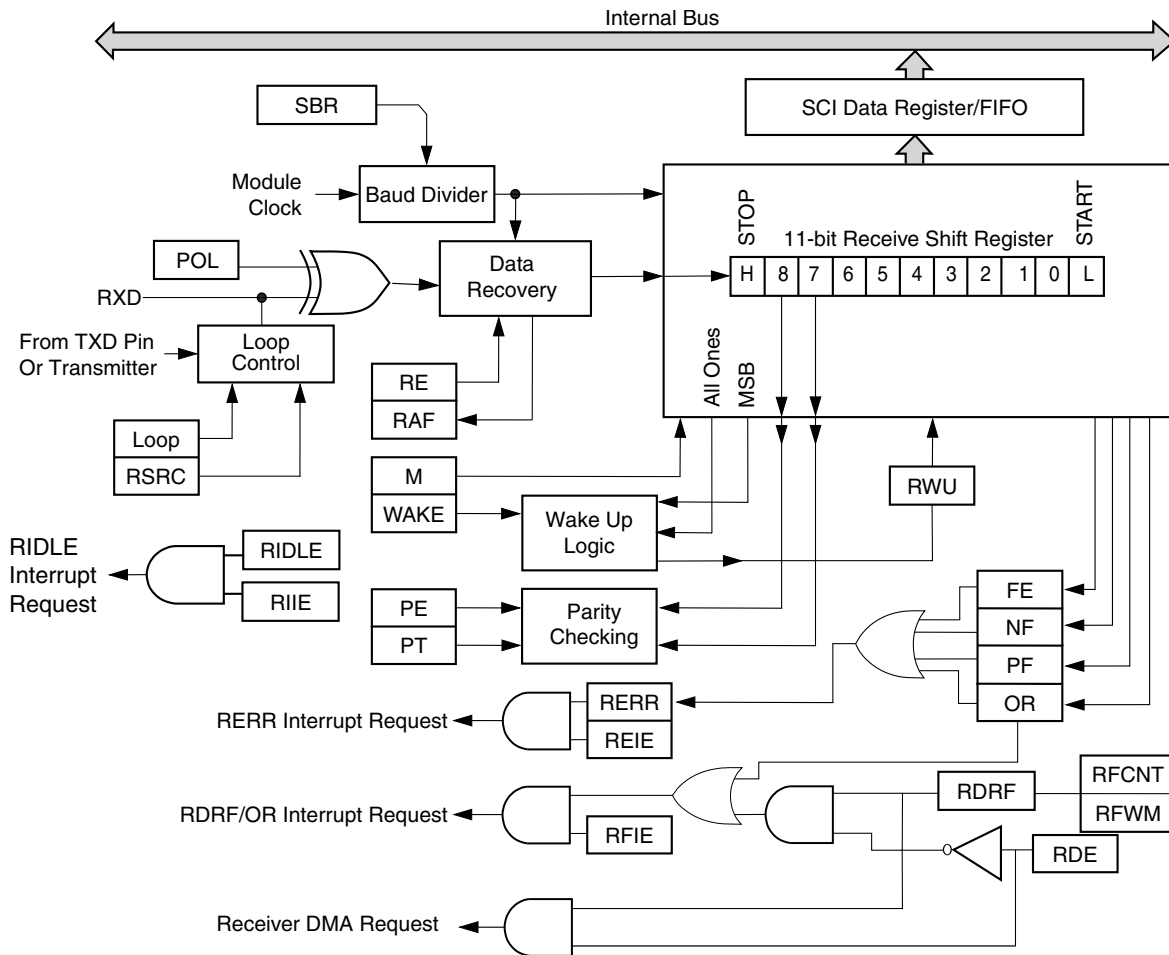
Internal Bus

SCI Data Register/FIFO

SBR

Module Clock

Baud Divider

STOP

START

11-bit Receive Shift Register

POL

Data Recovery

| H | 8 | 7 | 6 | 5 | 4 | 3 | 2 | 1 | 0 | L |
|---|---|---|---|---|---|---|---|---|---|---|

RXD

From TXD Pin Or Transmitter

Loop Control

All Ones

MSB

RE

RAF

Loop

RSRC

M

WAKE

RWU

Wake Up Logic

RIDLE Interrupt Request

RIDLE

RIIE

PE

PT

Parity Checking

FE

NF

PF

OR

RERR Interrupt Request

RERR

REIE

RFCNT

RFWM

RDRF/OR Interrupt Request

RDRF

RFIE

RDE

Receiver DMA Request